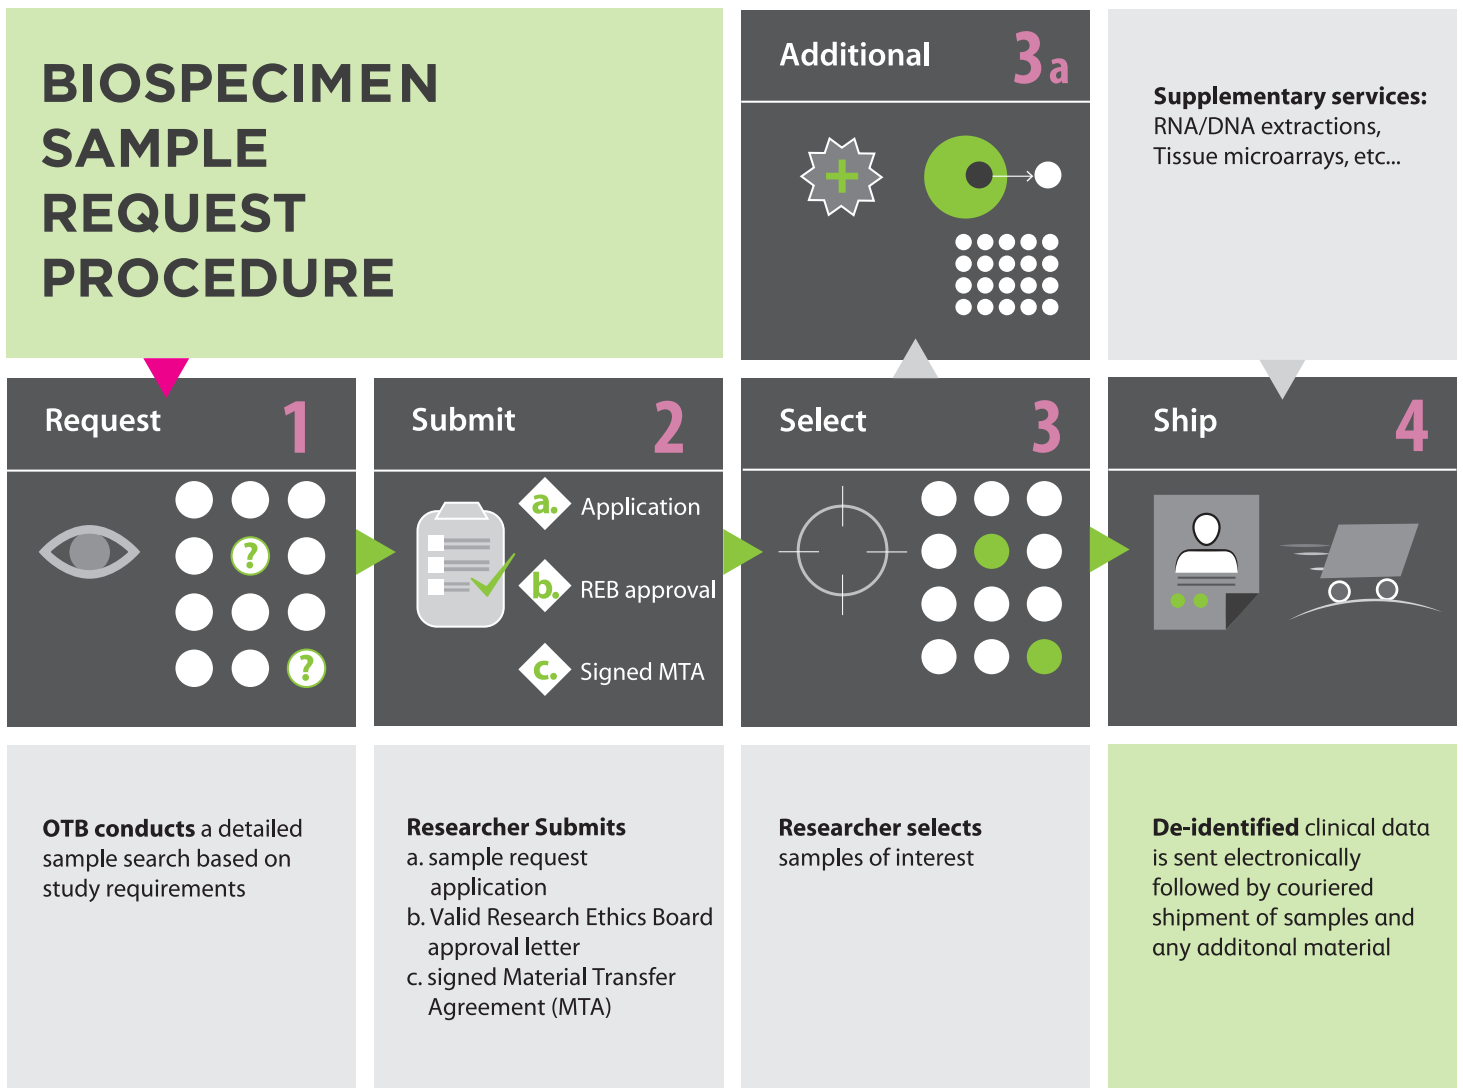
BIOSPECIMEN SAMPLE REQUEST PROCEDURE

Additional 3a

Supplementary services: RNA/DNA extractions, Tissue microarrays, etc...

Request 1

Submit 2

a. Application
b. REB approval
c. Signed MTA

Select 3

Ship 4

OTB conducts a detailed sample search based on study requirements

Researcher Submits
a. sample request application
b. Valid Research Ethics Board approval letter
c. signed Material Transfer Agreement (MTA)

Researcher selects samples of interest

De-identified clinical data is sent electronically followed by couriered shipment of samples and any additonal material